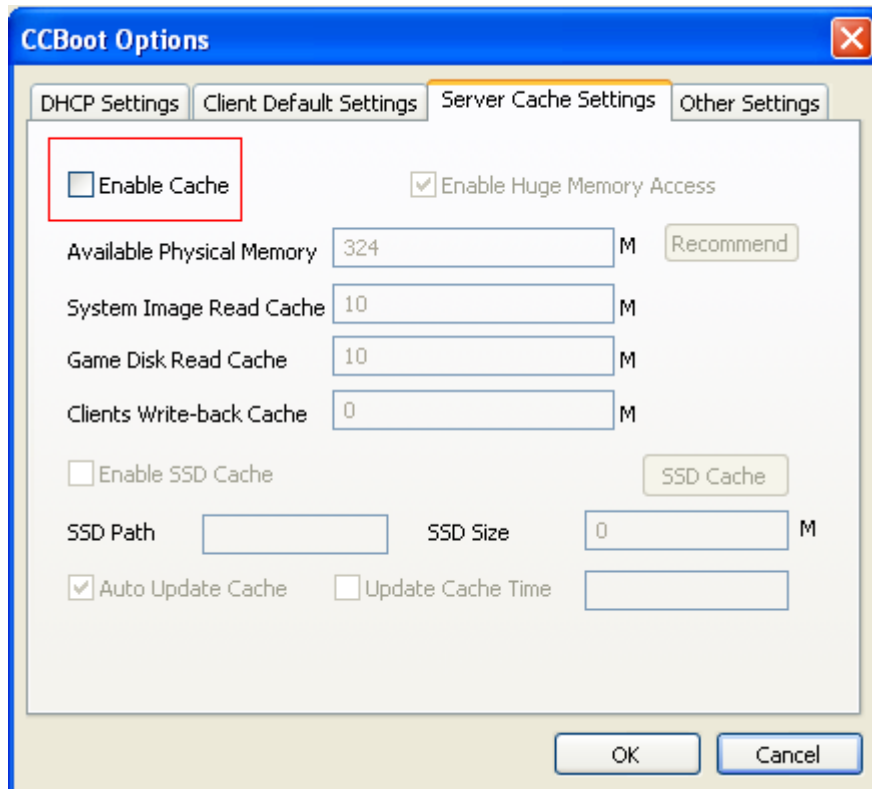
CCBoot Options

DHCP Settings | Client Default Settings | Server Cache Settings | Other Settings

Enable Cache

Enable Huge Memory Access

Available Physical Memory 324 M Recommend

System Image Read Cache 10 M

Game Disk Read Cache 10 M

Clients Write-back Cache 0 M

Enable SSD Cache

SSD Cache

SSD Path

SSD Size 0 M

Auto Update Cache

Update Cache Time

OK

Cancel